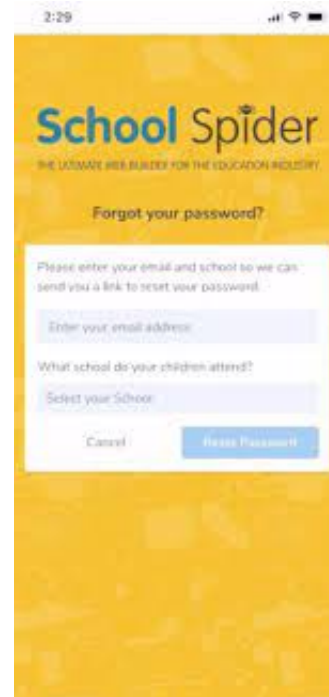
2:29

School Spider

THE ULTIMATE WEB BUILDER FOR THE EDUCATION INDUSTRY

Forgot your password?

Please enter your email and school so we can send you a link to reset your password.

Enter your email address

What school do your children attend?

Select your School

Cancel

Reset Password